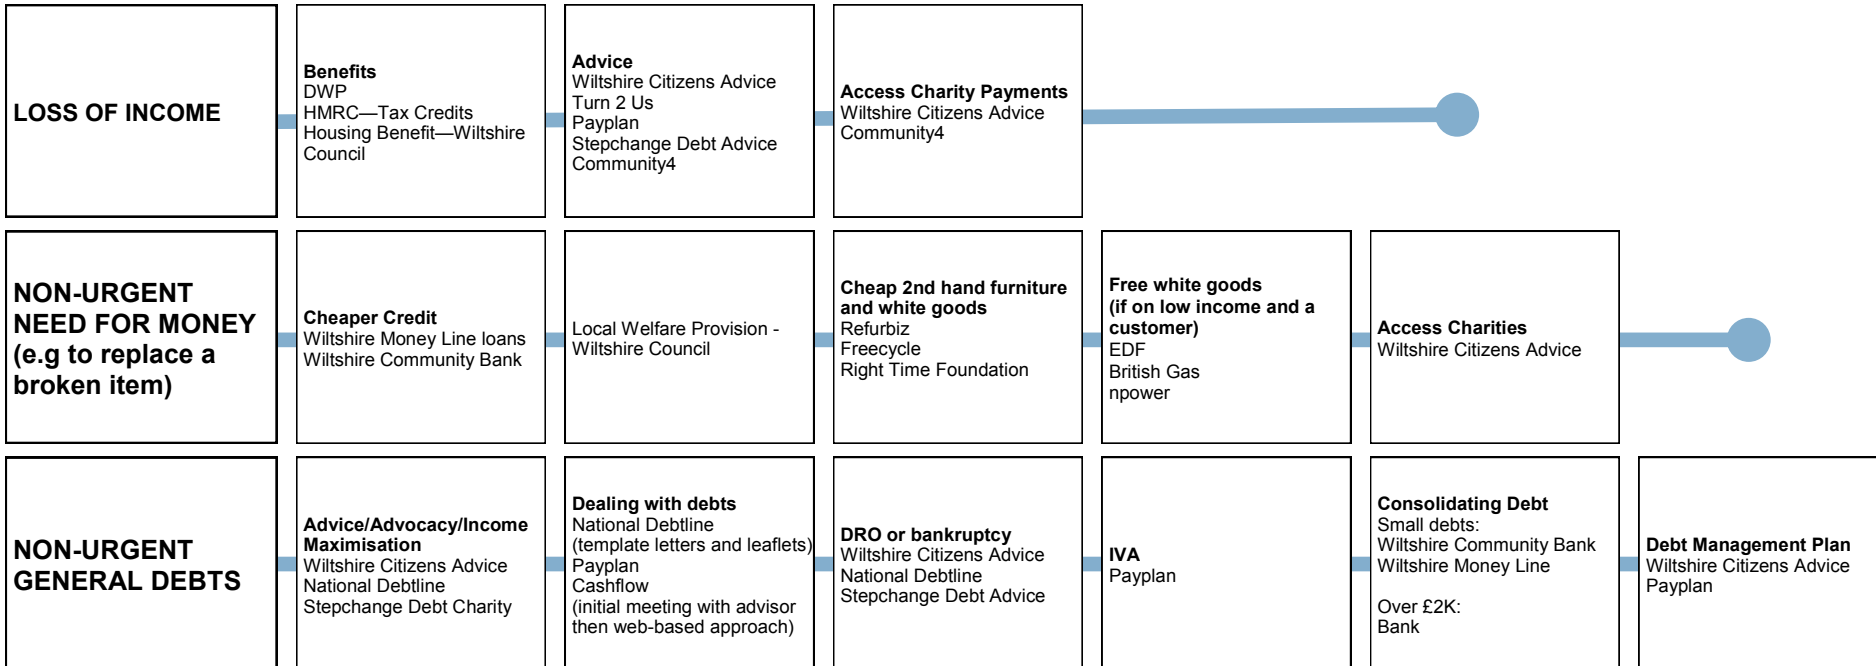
LOSS OF INCOME

Benefits
DWP
HMRC—Tax Credits
Housing Benefit—Wiltshire Council

Advice
Wiltshire Citizens Advice
Turn 2 Us
Payplan
Stepchange Debt Advice
Community4

Access Charity Payments
Wiltshire Citizens Advice
Community4

NON-URGENT NEED FOR MONEY (e.g to replace a broken item)

Cheaper Credit
Wiltshire Money Line loans
Wiltshire Community Bank

Local Welfare Provision - Wiltshire Council

Cheap 2nd hand furniture and white goods
Refurbiz
Freecycle
Right Time Foundation

Free white goods (if on low income and a customer)
EDF
British Gas
npower

Access Charities
Wiltshire Citizens Advice

NON-URGENT GENERAL DEBTS

Advice/Advocacy/Income Maximisation
Wiltshire Citizens Advice
National Debtline
Stepchange Debt Charity

Dealing with debts
National Debtline
(template letters and leaflets)
Payplan
Cashflow
(initial meeting with advisor then web-based approach)

DRO or bankruptcy
Wiltshire Citizens Advice
National Debtline
Stepchange Debt Advice

IVA
Payplan

Consolidating Debt
Small debts:
Wiltshire Community Bank
Wiltshire Money Line

Over £2K:
Bank

Debt Management Plan
Wiltshire Citizens Advice
Payplan